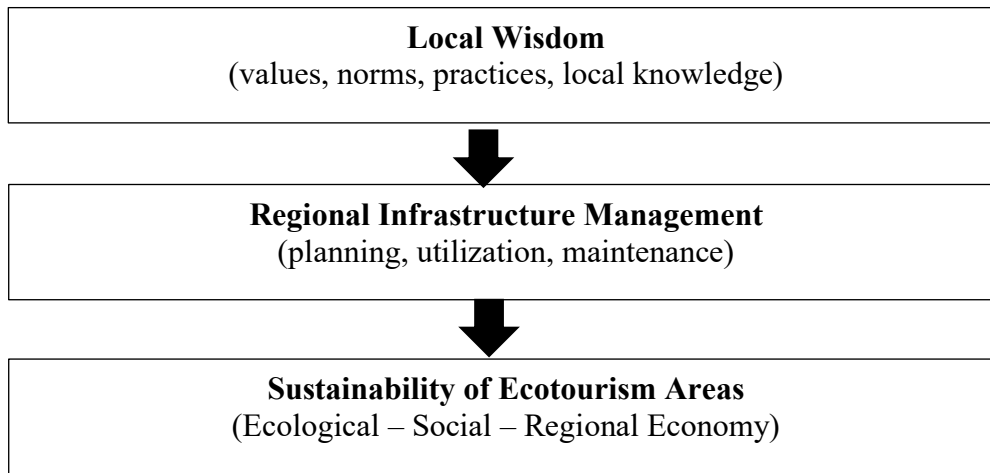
Local Wisdom
(values, norms, practices, local knowledge)

Regional Infrastructure Management
(planning, utilization, maintenance)

Sustainability of Ecotourism Areas
(Ecological – Social – Regional Economy)